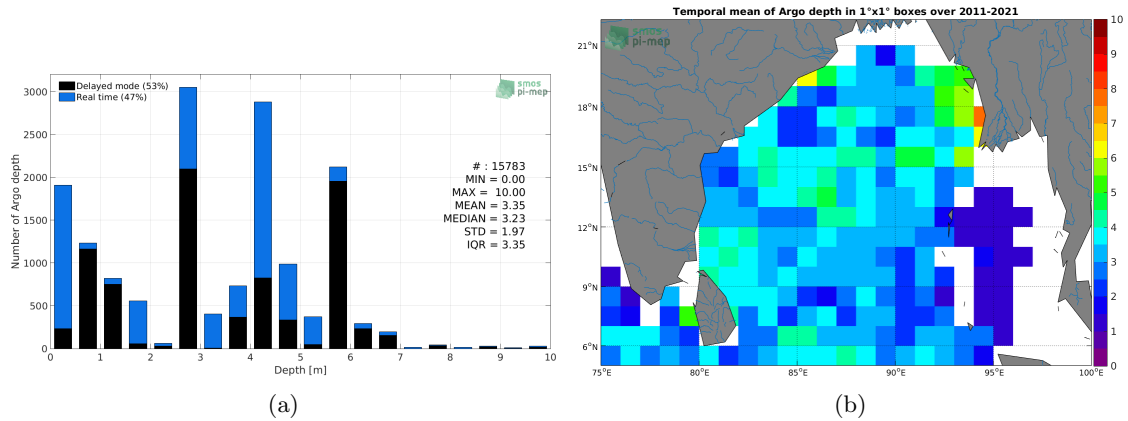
Delayed mode (53%)
Real time (47%)

smos pi-mep

3000
2500
2000
1500
1000
500
0

Number of Argo depth

# : 15783
MIN = 0.00
MAX = 10.00
MEAN = 3.35
MEDIAN = 3.23
STD = 1.97
IQR = 3.35

0 1 2 3 4 5 6 7 8 9 10
Depth [m]

(a)

Temporal mean of Argo depth in 1°x1° boxes over 2011-2021

smos pi-mep

21°N
18°N
15°N
12°N
9°N
6°N

75°E 80°E 85°E 90°E 95°E 100°E

10
9
8
7
6
5
4
3
2
1
0

(b)